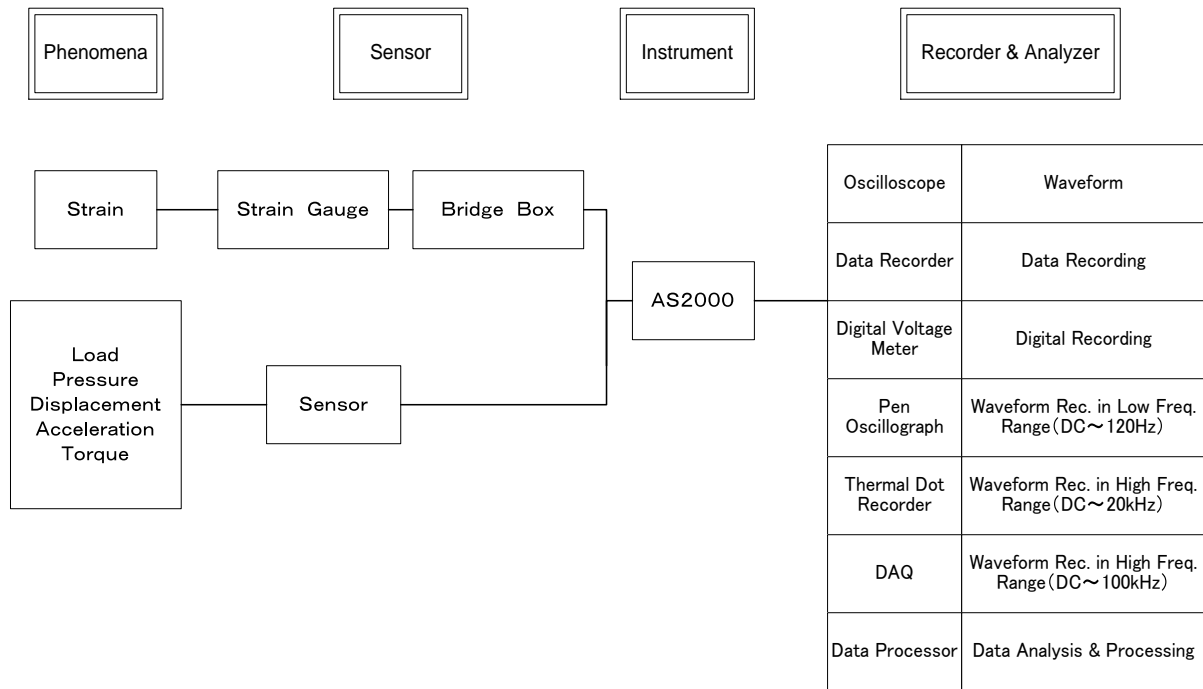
Phenomena

Sensor

Instrument

Recorder & Analyzer

Strain

Strain Gauge

Bridge Box

Load
Pressure
Displacement
Acceleration
Torque

Sensor

AS2000

| | |
|---|---|
| Oscilloscope | Waveform |
| Data Recorder | Data Recording |
| Digital Voltage Meter | Digital Recording |
| Pen Oscillograph | Waveform Rec. in Low Freq. Range（DC～120Hz） |
| Thermal Dot Recorder | Waveform Rec. in High Freq. Range（DC～20kHz） |
| DAQ | Waveform Rec. in High Freq. Range（DC～100kHz） |
| Data Processor | Data Analysis & Processing |